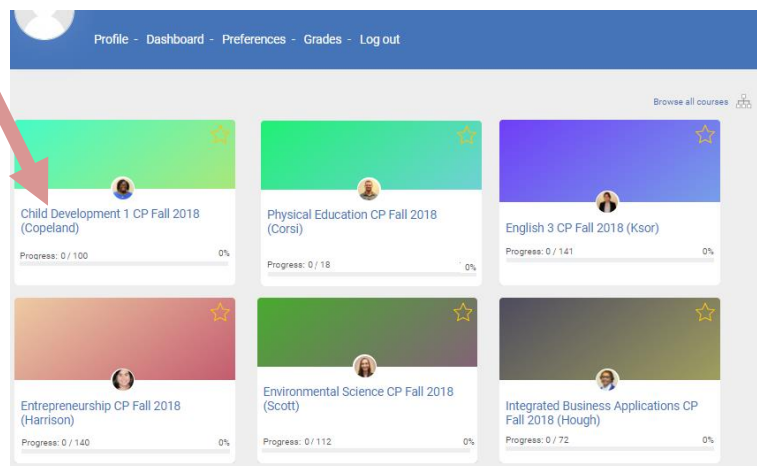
Profile - Dashboard - Preferences - Grades - Log out

Browse all courses

Child Development 1 CP Fall 2018 (Copeland)

Progress: 0 / 100

0%

Physical Education CP Fall 2018 (Corsi)

Progress: 0 / 18

0%

English 3 CP Fall 2018 (Ksor)

Progress: 0 / 141

0%

Entrepreneurship CP Fall 2018 (Harrison)

Progress: 0 / 140

0%

Environmental Science CP Fall 2018 (Scott)

Progress: 0 / 112

0%

Integrated Business Applications CP Fall 2018 (Hough)

Progress: 0 / 72

0%